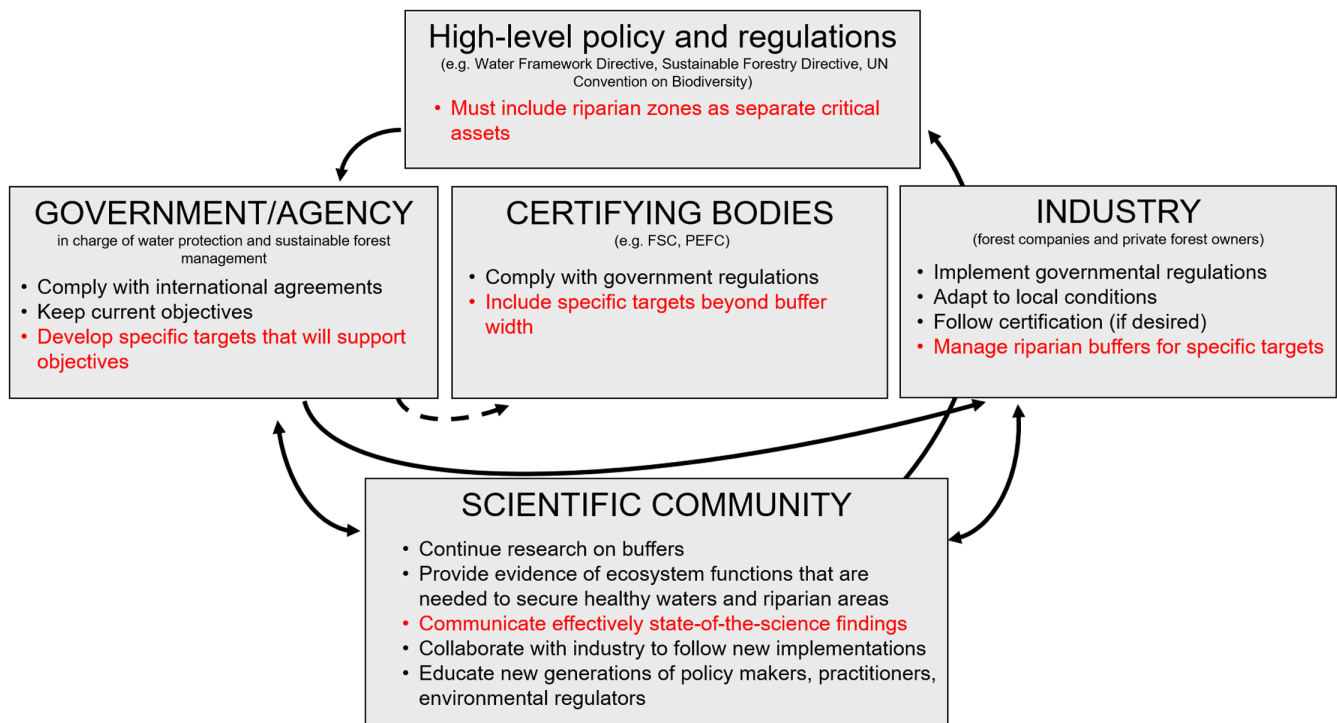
High-level policy and regulations
(e.g. Water Framework Directive, Sustainable Forestry Directive, UN Convention on Biodiversity)

• Must include riparian zones as separate critical assets

GOVERNMENT/AGENCY
in charge of water protection and sustainable forest management

• Comply with international agreements
• Keep current objectives
• Develop specific targets that will support objectives

CERTIFYING BODIES
(e.g. FSC, PEFC)

• Comply with government regulations
• Include specific targets beyond buffer width

INDUSTRY
(forest companies and private forest owners)

• Implement governmental regulations
• Adapt to local conditions
• Follow certification (if desired)
• Manage riparian buffers for specific targets

SCIENTIFIC COMMUNITY

• Continue research on buffers
• Provide evidence of ecosystem functions that are needed to secure healthy waters and riparian areas
• Communicate effectively state-of-the-science findings
• Collaborate with industry to follow new implementations
• Educate new generations of policy makers, practitioners, environmental regulators